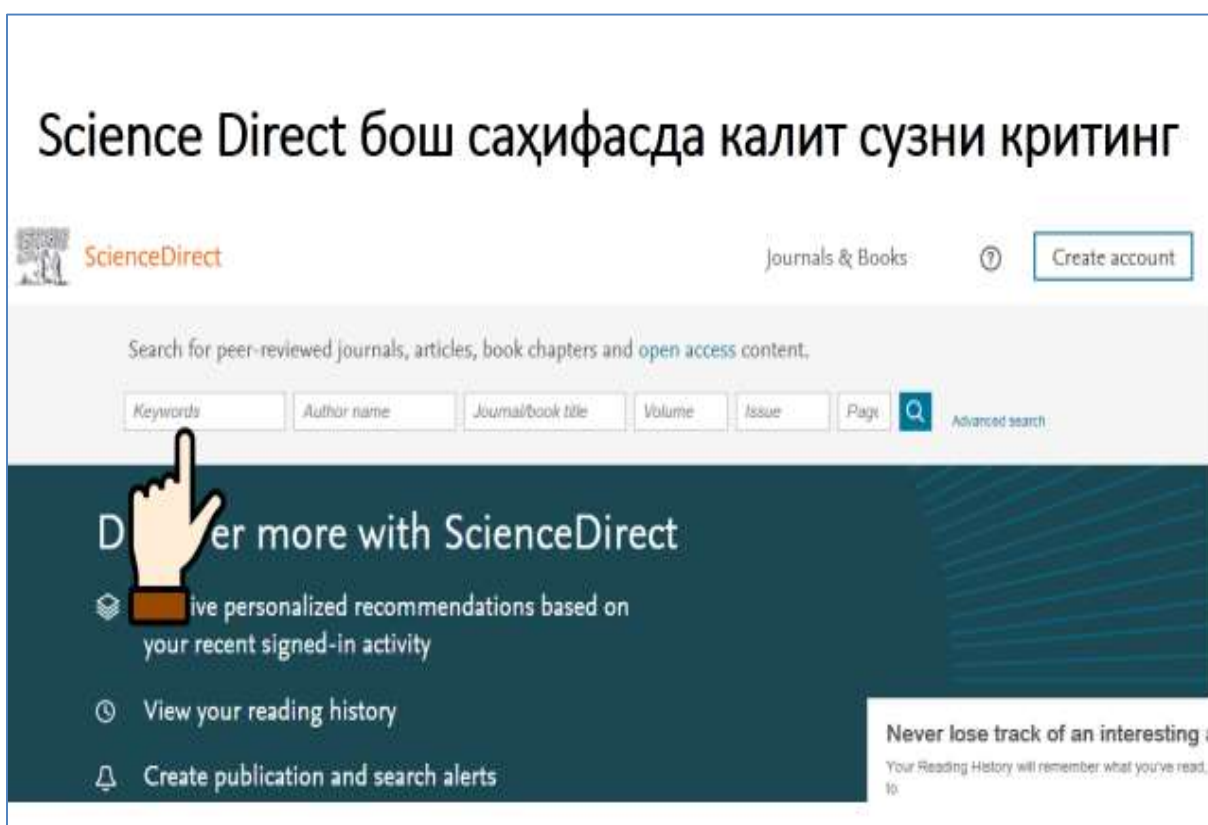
Science Direct бош саҳифасда калит сузни критинг

ScienceDirect

Journals & Books

Create account

Search for peer-reviewed journals, articles, book chapters and open access content.

Keywords

Author name

Journal/book title

Volume

Issue

Page

Advanced search

D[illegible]er more with ScienceDirect

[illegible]ive personalized recommendations based on your recent signed-in activity

View your reading history

Create publication and search alerts

Never lose track of an interesting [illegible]

Your Reading History will remember what you've read, to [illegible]